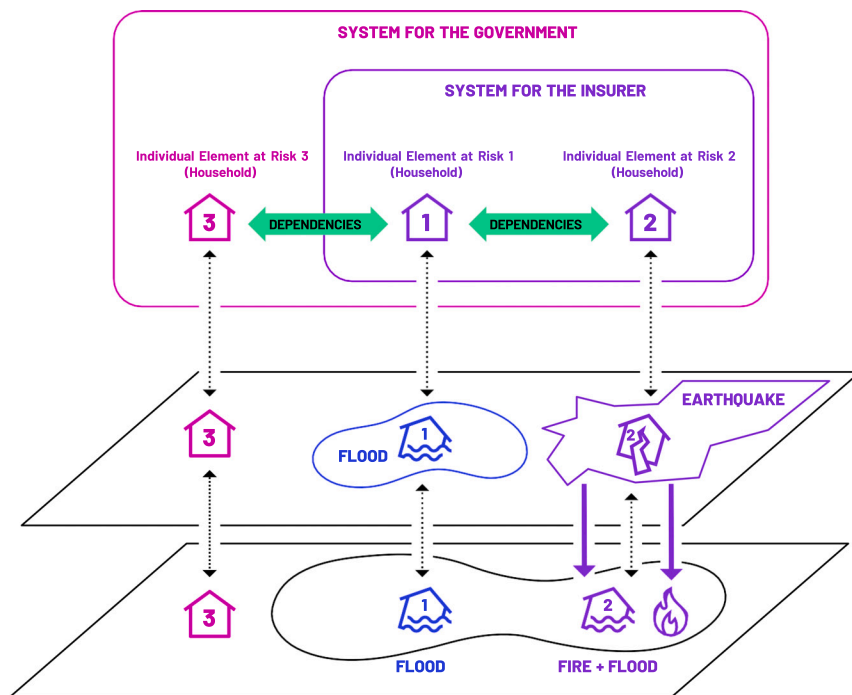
SYSTEM FOR THE GOVERNMENT

SYSTEM FOR THE INSURER

Individual Element at Risk 3 (Household)

Individual Element at Risk 1 (Household)

Individual Element at Risk 2 (Household)

3

DEPENDENCIES

1

DEPENDENCIES

2

3

FLOOD

1

EARTHQUAKE

2

3

1

FLOOD

2

FIRE + FLOOD